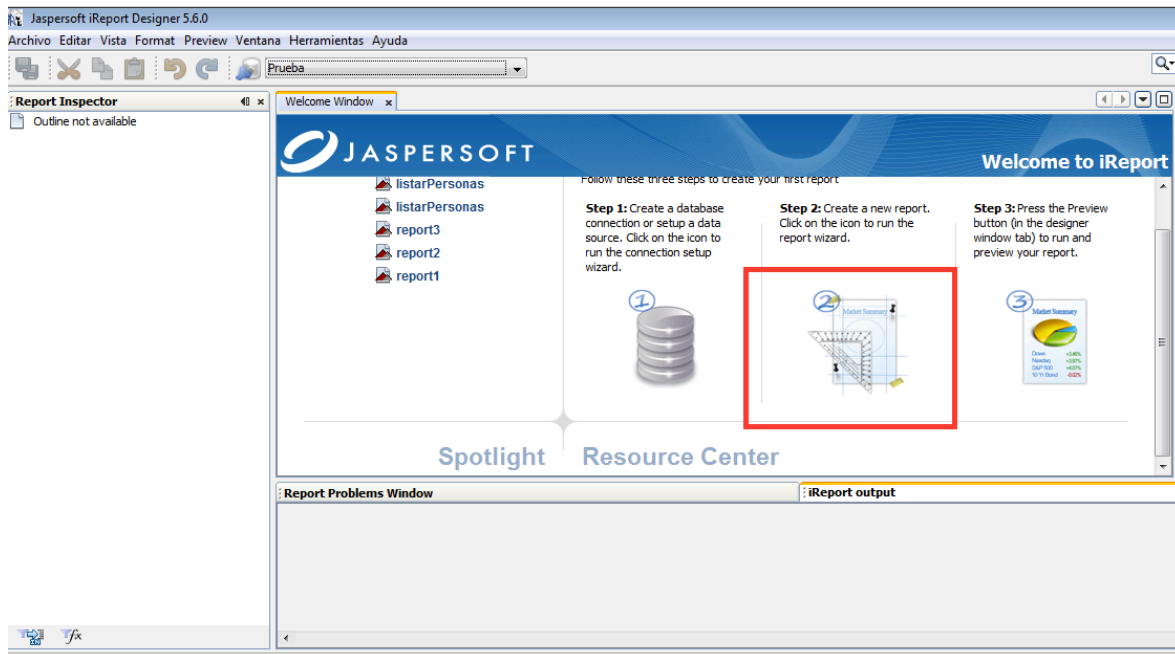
Jaspersoft iReport Designer 5.6.0

Archivo Editar Vista Format Preview Ventana Herramientas Ayuda

Prueba

Report Inspector

Outline not available

Welcome Window

JASPERSOFT

Welcome to iReport

listarPersonas
listarPersonas
report3
report2
report1

Follow these three steps to create your first report

Step 1: Create a database connection or setup a data source. Click on the icon to run the connection setup wizard.

Step 2: Create a new report. Click on the icon to run the report wizard.

Step 3: Press the Preview button (in the designer window tab) to run and preview your report.

1

2

3

Market Summary

Spotlight

Resource Center

Report Problems Window

iReport output